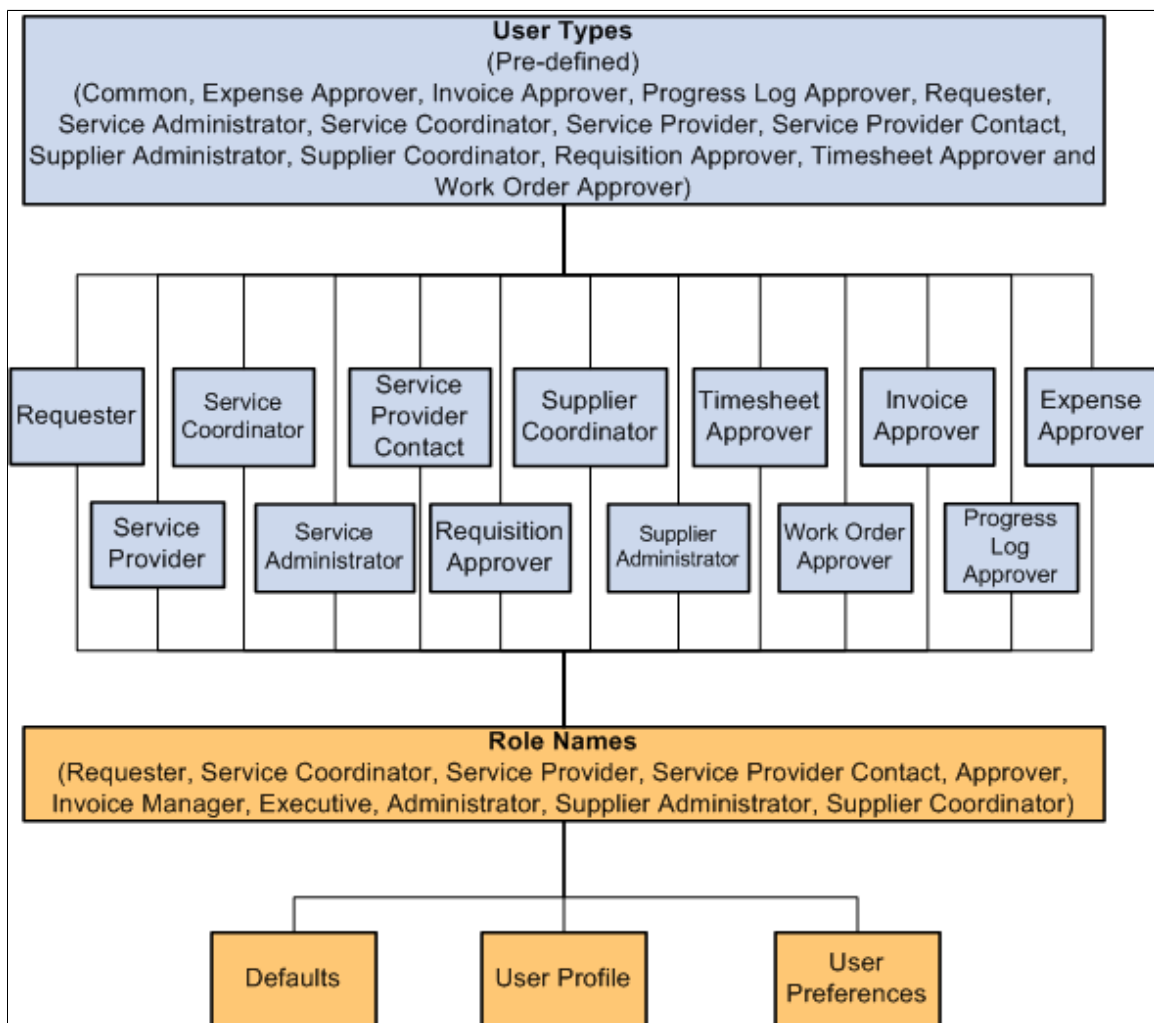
User Types
(Pre-defined)
(Common, Expense Approver, Invoice Approver, Progress Log Approver, Requester, Service Administrator, Service Coordinator, Service Provider, Service Provider Contact, Supplier Administrator, Supplier Coordinator, Requisition Approver, Timesheet Approver and Work Order Approver)

Requester

Service Provider

Service Coordinator

Service Administrator

Service Provider Contact

Requisition Approver

Supplier Coordinator

Supplier Administrator

Timesheet Approver

Work Order Approver

Invoice Approver

Progress Log Approver

Expense Approver

Role Names
(Requester, Service Coordinator, Service Provider, Service Provider Contact, Approver, Invoice Manager, Executive, Administrator, Supplier Administrator, Supplier Coordinator)

Defaults

User Profile

User Preferences